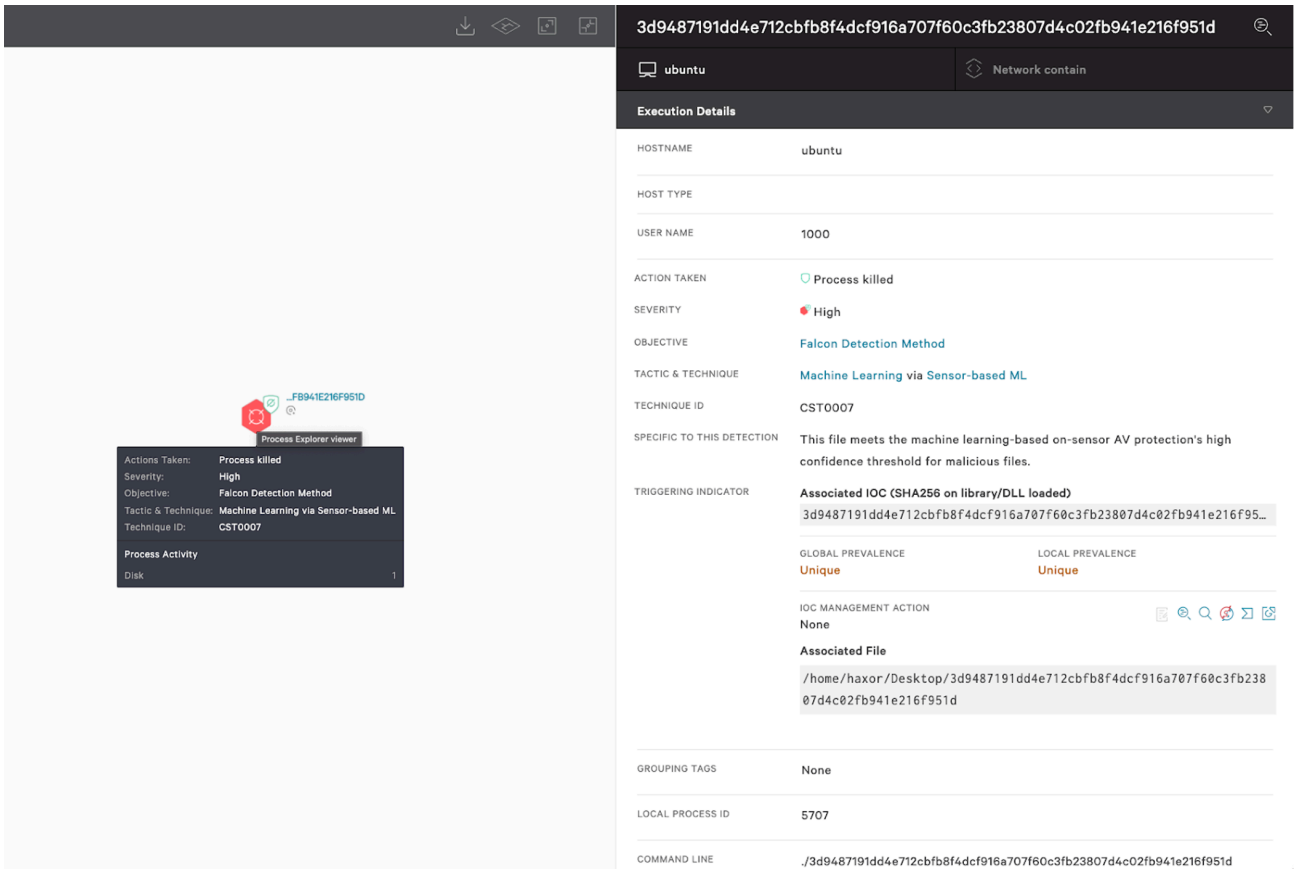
..FB941E216F951D

Process Explorer viewer

| | |
|---|---|
| Actions Taken: | Process killed |
| Severity: | High |
| Objective: | Falcon Detection Method |
| Tactic & Technique: | Machine Learning via Sensor-based ML |
| Technique ID: | CST0007 |

Process Activity

Disk 1

3d9487191dd4e712cbfb8f4dcf916a707f60c3fb23807d4c02fb941e216f951d

ubuntu

Network contain

Execution Details

| | |
|---|---|
| HOSTNAME | ubuntu |
| HOST TYPE | |
| USER NAME | 1000 |
| ACTION TAKEN | Process killed |
| SEVERITY | High |
| OBJECTIVE | Falcon Detection Method |
| TACTIC & TECHNIQUE | Machine Learning via Sensor-based ML |
| TECHNIQUE ID | CST0007 |
| SPECIFIC TO THIS DETECTION | This file meets the machine learning-based on-sensor AV protection's high confidence threshold for malicious files. |
| TRIGGERING INDICATOR | Associated IOC (SHA256 on library/DLL loaded) 3d9487191dd4e712cbfb8f4dcf916a707f60c3fb23807d4c02fb941e216f95... |

GLOBAL PREVALENCE
Unique

LOCAL PREVALENCE
Unique

IOC MANAGEMENT ACTION
None

Associated File
/home/haxor/Desktop/3d9487191dd4e712cbfb8f4dcf916a707f60c3fb23807d4c02fb941e216f951d

| | |
|---|---|
| GROUPING TAGS | None |
| LOCAL PROCESS ID | 5707 |
| COMMAND LINE | ./3d9487191dd4e712cbfb8f4dcf916a707f60c3fb23807d4c02fb941e216f951d |